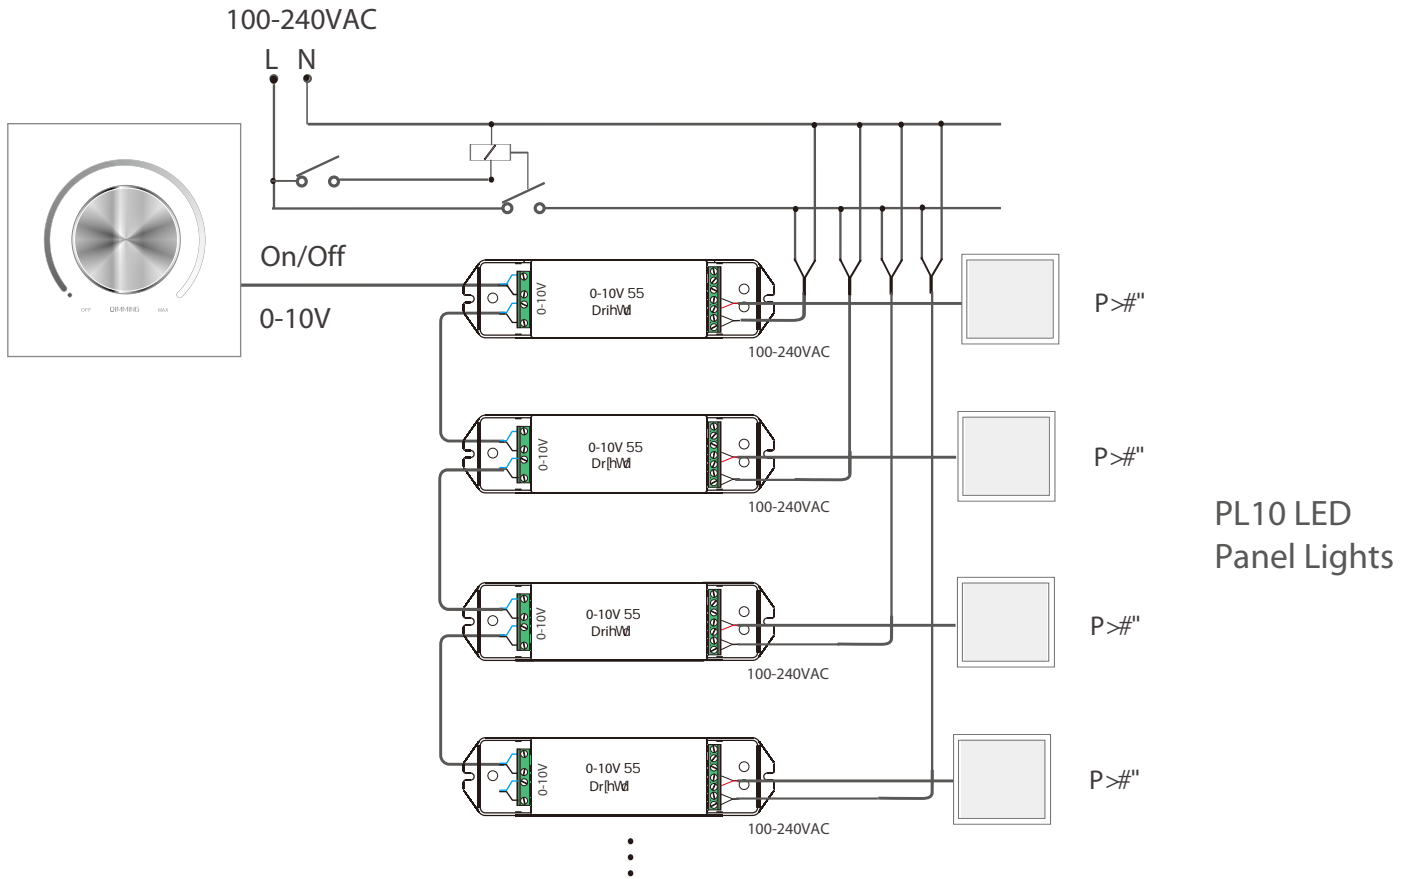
100-240VAC
L N

OFF DIMMING MAX

On/Off
0-10V

0-10V
0-10V 55
DrihWd
100-240VAC
P>#"

0-10V
0-10V 55
Dr[hWd
100-240VAC
P>#"

PL10 LED
Panel Lights

0-10V
0-10V 55
DrihWd
100-240VAC
P>#"

0-10V
0-10V 55
Dr[hWd
100-240VAC
P>#"